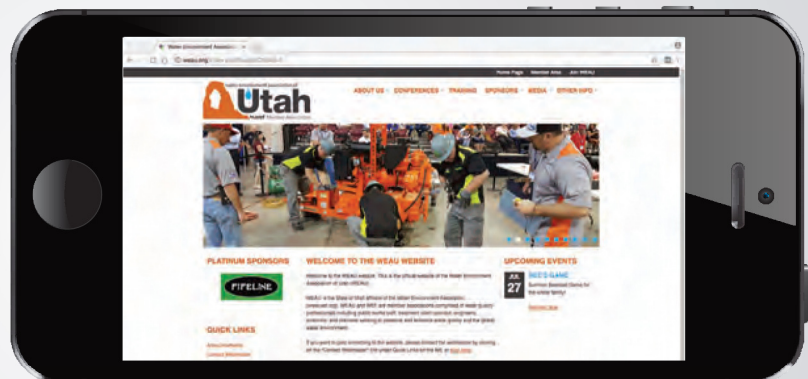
Water Environment Associatio ×

weau.org

Home Page Member Area Join WEAU

water environment association of
Utah

ABOUT US CONFERENCES TRAINING SPONSORS MEDIA OTHER INFO

PLATINUM SPONSORS

PIPELINE

QUICK LINKS

WELCOME TO THE WEAU WEBSITE

Welcome to the WEAU website. This is the official website of the Water Environment Association of Utah (WEAU).

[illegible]

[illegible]

UPCOMING EVENTS

JUL
27

BEE'S GAME

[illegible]